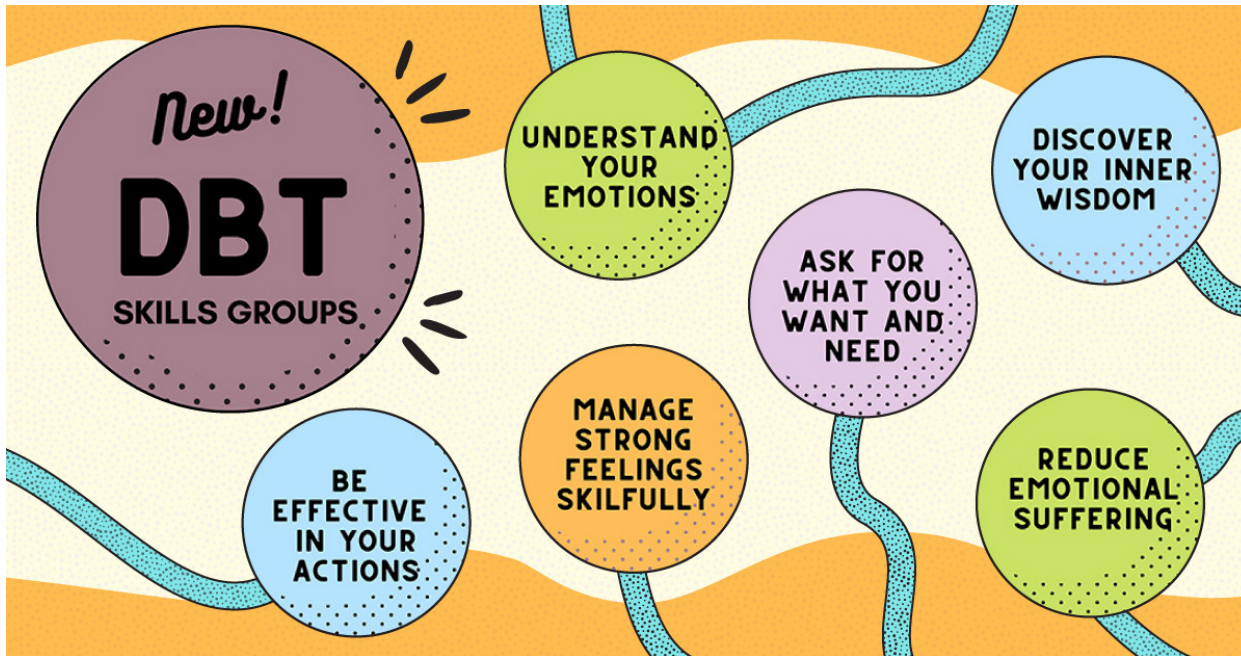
New!
DBT
SKILLS GROUPS

UNDERSTAND YOUR EMOTIONS

DISCOVER YOUR INNER WISDOM

ASK FOR WHAT YOU WANT AND NEED

MANAGE STRONG FEELINGS SKILFULLY

BE EFFECTIVE IN YOUR ACTIONS

REDUCE EMOTIONAL SUFFERING